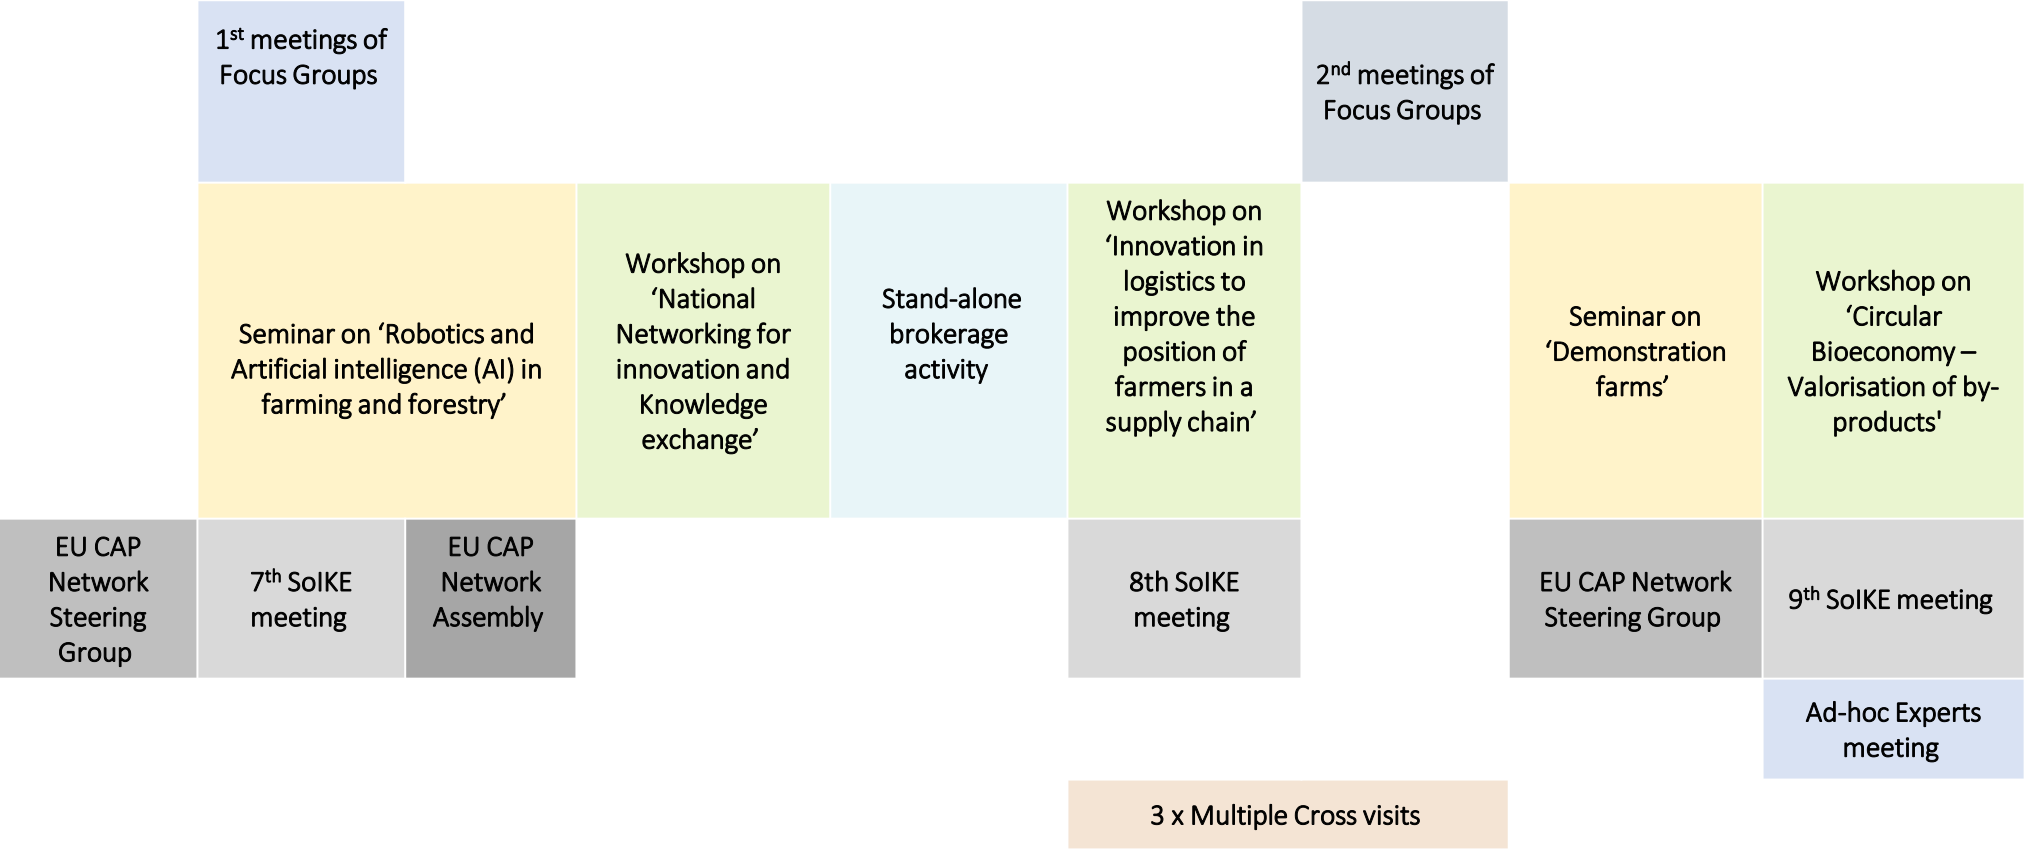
1$^{st}$ meetings of Focus Groups

2$^{nd}$ meetings of Focus Groups

Seminar on ‘Robotics and Artificial intelligence (AI) in farming and forestry’

Workshop on ‘National Networking for innovation and Knowledge exchange’

Stand-alone brokerage activity

Workshop on ‘Innovation in logistics to improve the position of farmers in a supply chain’

Seminar on ‘Demonstration farms’

Workshop on ‘Circular Bioeconomy – Valorisation of by-products'

EU CAP Network Steering Group

7$^{th}$ SoIKE meeting

EU CAP Network Assembly

8th SoIKE meeting

EU CAP Network Steering Group

9$^{th}$ SoIKE meeting

Ad-hoc Experts meeting

3 x Multiple Cross visits